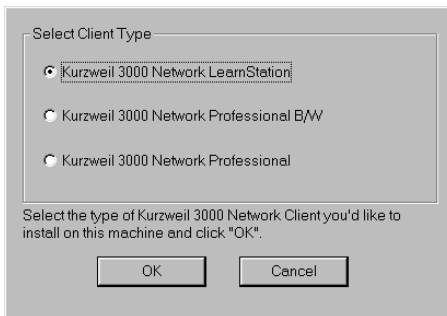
Select Client Type

Kurzweil 3000 Network LearnStation

Kurzweil 3000 Network Professional B/W

Kurzweil 3000 Network Professional

Select the type of Kurzweil 3000 Network Client you'd like to install on this machine and click "OK".

OK

Cancel